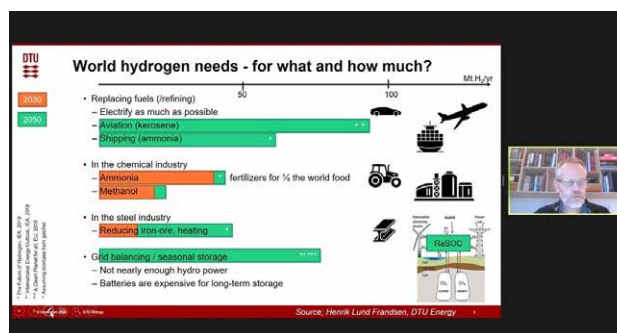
DTU

World hydrogen needs - for what and how much?

Mt.H$_2$/yr

50

100

2030

2050

• Replacing fuels (/refining)
– Electrify as much as possible
– Aviation (kerosene)
– Shipping (ammonia)

• In the chemical industry
– Ammonia fertilizers for ½ the world food
– Methanol

• In the steel industry
– Reducing iron-ore, heating

• Grid balancing / seasonal storage
– Not nearly enough hydro power
– Batteries are expensive for long-term storage

ReSOC

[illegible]

Source; Henrik Lund Frandsen, DTU Energy